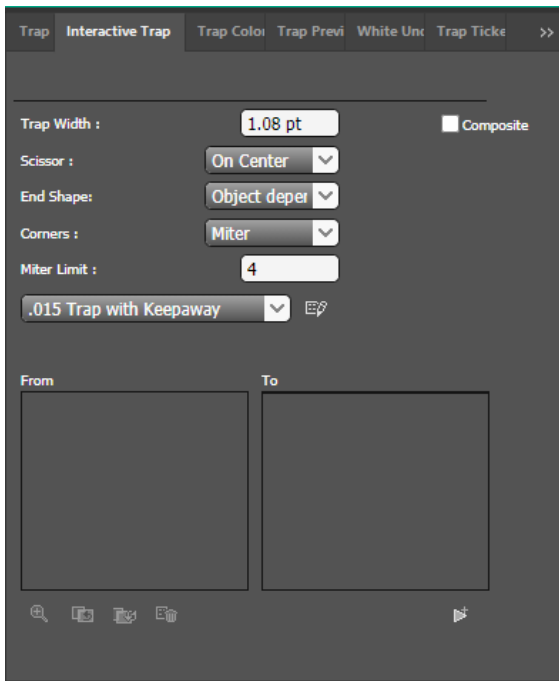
Trap Interactive Trap Trap Colo Trap Previ White Unc Trap Ticke >>

Trap Width : 1.08 pt Composite

Scissor : On Center

End Shape: Object deper

Corners : Miter

Miter Limit : 4

.015 Trap with Keepaway

From

To